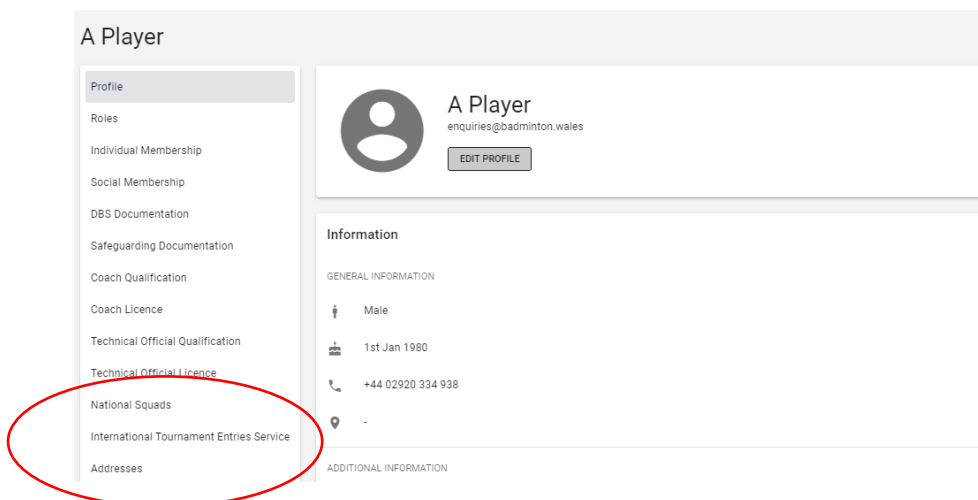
A Player

Profile
Roles
Individual Membership
Social Membership
DBS Documentation
Safeguarding Documentation
Coach Qualification
Coach Licence
Technical Official Qualification
Technical Official Licence
National Squads
International Tournament Entries Service
Addresses

A Player
enquiries@badminton.wales
EDIT PROFILE

Information

GENERAL INFORMATION

Male

1st Jan 1980

+44 02920 334 938

-

ADDITIONAL INFORMATION